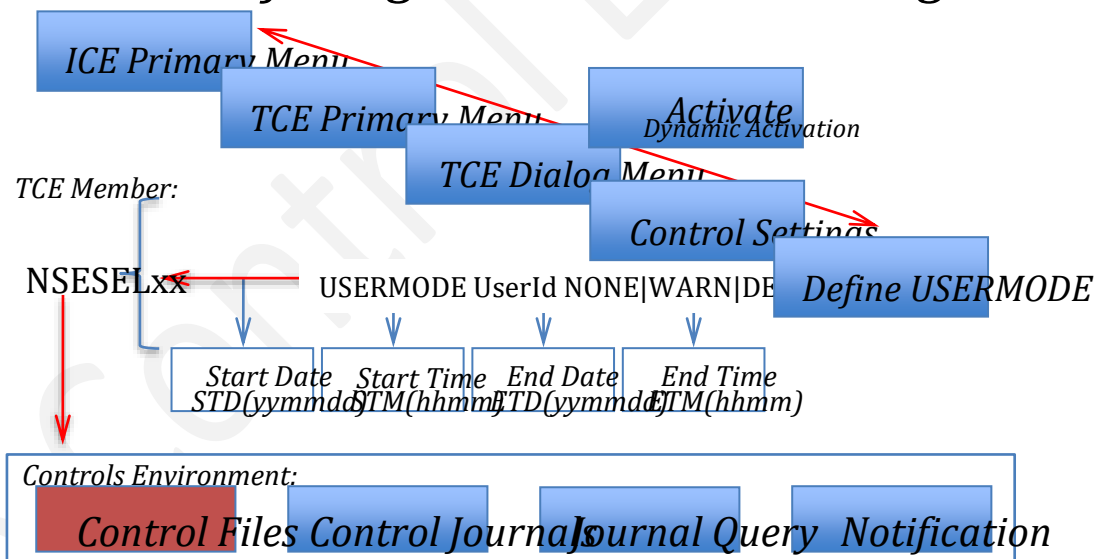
ICE Primary Menu

TCE Primary Menu

Activate
Dynamic Activation

TCE Dialog Menu

TCE Member:

Control Settings

Define USERMODE

NSESELxx

USERMODE UserId NONE|WARN|DE

Start Date
STD(yymmdd)

Start Time
STM(hhmm)

End Date
ETD(yymmdd)

End Time
ETM(hhmm)

Controls Environment:

Control Files

Control Journals

Journal Query

Notification